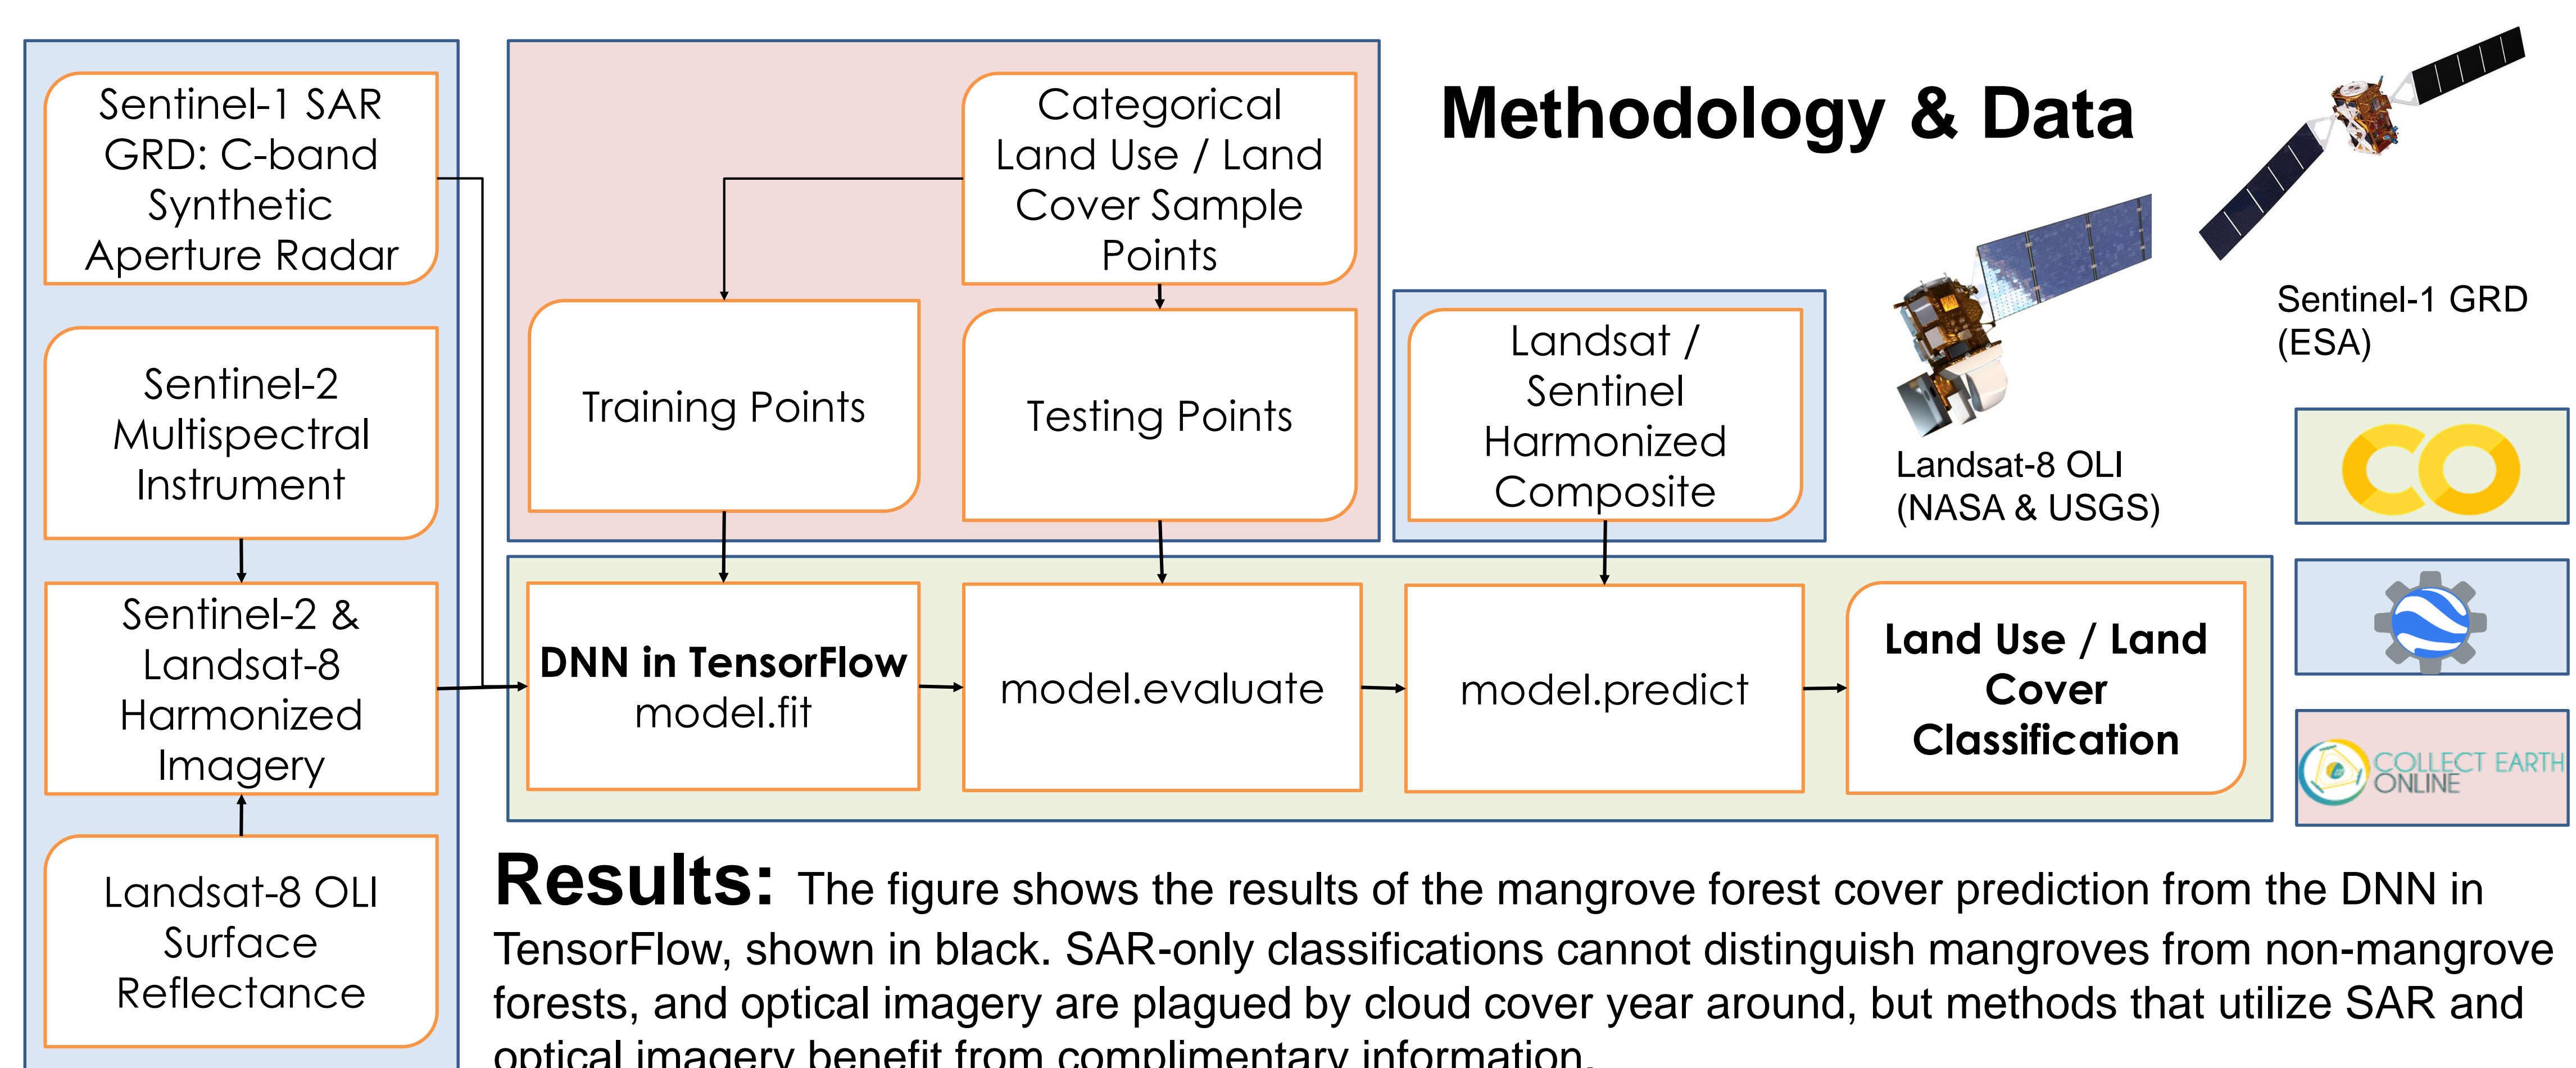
Methodology & Data

Sentinel-1 SAR GRD: C-band Synthetic Aperture Radar

Sentinel-2 Multispectral Instrument

Sentinel-2 & Landsat-8 Harmonized Imagery

Landsat-8 OLI Surface Reflectance

Categorical Land Use / Land Cover Sample Points

Training Points

Testing Points

Landsat / Sentinel Harmonized Composite

Landsat-8 OLI (NASA & USGS)

Sentinel-1 GRD (ESA)

DNN in TensorFlow model.fit

model.evaluate

model.predict

Land Use / Land Cover Classification

COLLECT EARTH ONLINE

Results: The figure shows the results of the mangrove forest cover prediction from the DNN in TensorFlow, shown in black. SAR-only classifications cannot distinguish mangroves from non-mangrove forests, and optical imagery are plagued by cloud cover year around, but methods that utilize SAR and optical imagery benefit from complimentary information.